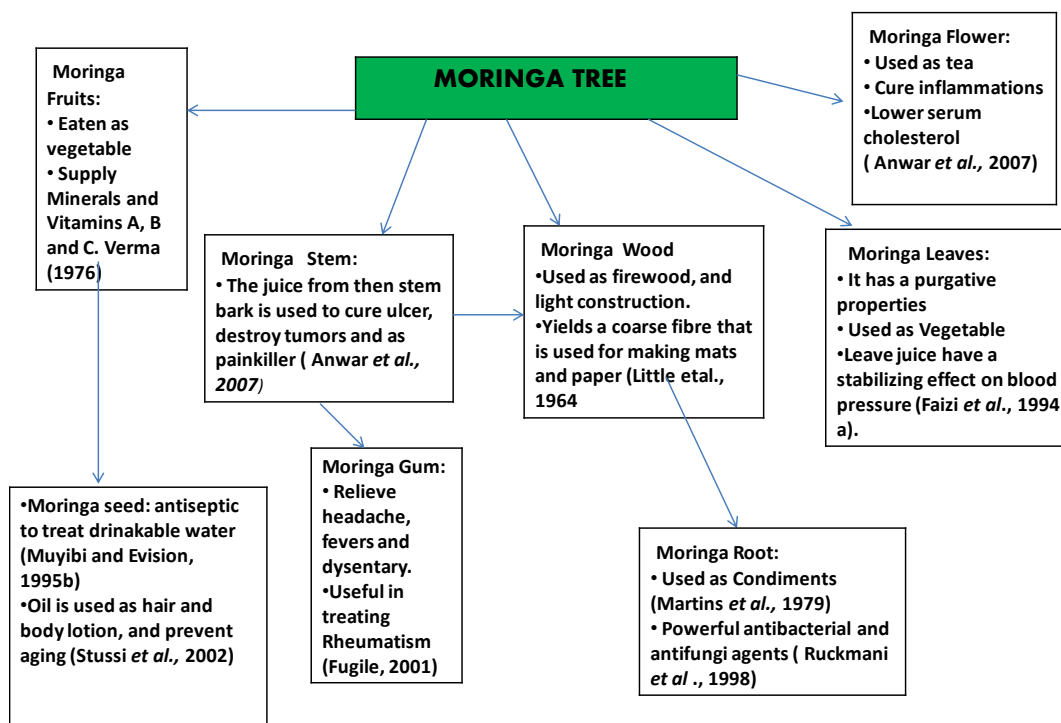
MORINGA TREE

Moringa Fruits:
• Eaten as vegetable
• Supply Minerals and Vitamins A, B and C. Verma (1976)

Moringa Flower:
• Used as tea
• Cure inflammations
•Lower serum cholesterol ( Anwar *et al.,* 2007)

Moringa Stem:
• The juice from then stem bark is used to cure ulcer, destroy tumors and as painkiller ( Anwar *et al., 2007*)

Moringa Wood
•Used as firewood, and light construction.
•Yields a coarse fibre that is used for making mats and paper (Little etal., 1964

Moringa Leaves:
• It has a purgative properties
• Used as Vegetable
•Leave juice have a stabilizing effect on blood pressure (Faizi *et al*., 1994 a).

•Moringa seed: antiseptic to treat drinakable water (Muyibi and Evision, 1995b)
•Oil is used as hair and body lotion, and prevent aging (Stussi *et al.,* 2002)

Moringa Gum:
• Relieve headache, fevers and dysentary.
•Useful in treating Rheumatism (Fugile, 2001)

Moringa Root:
• Used as Condiments (Martins *et al.,* 1979)
• Powerful antibacterial and antifungi agents ( Ruckmani *et al* ., 1998)